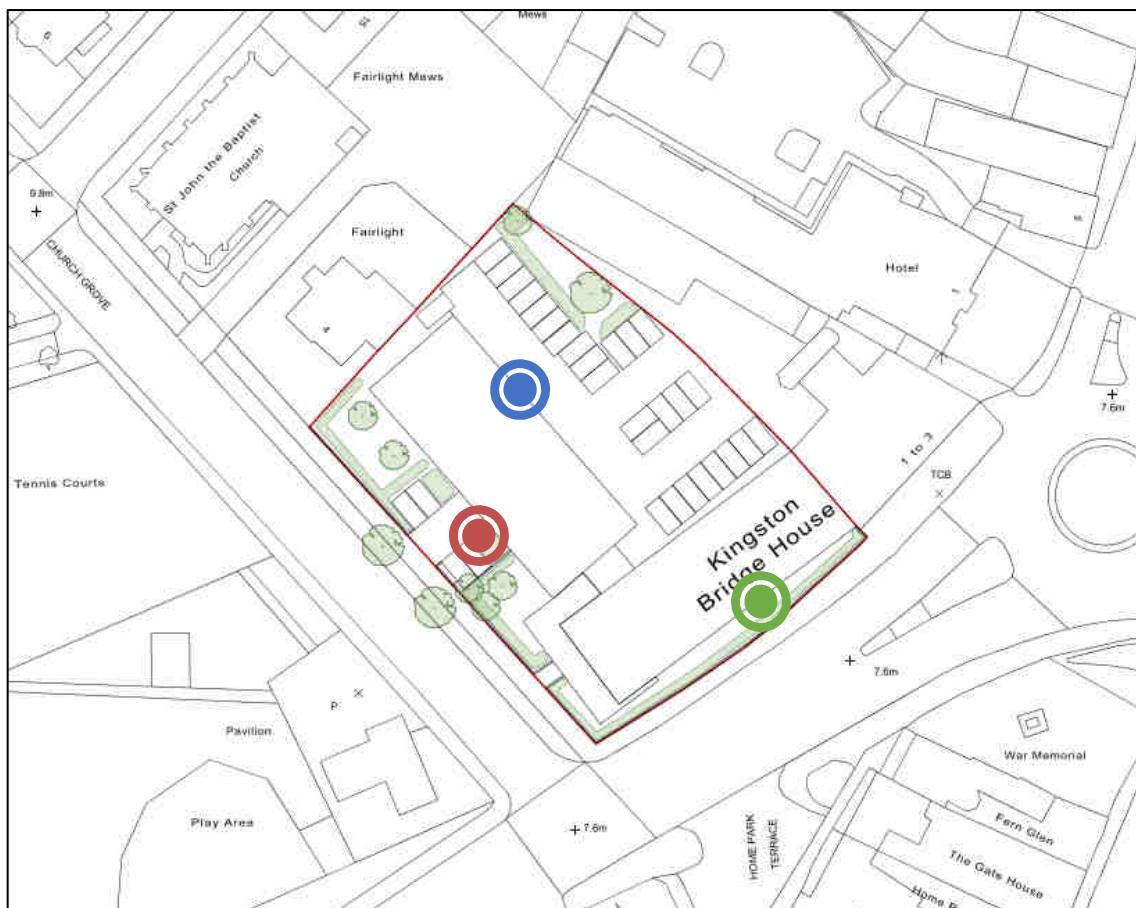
Mews

St

Fairlight Mews

St John the Baptist Church

9.8m

CHURCH GROVE

Fairlight

4

Hotel

1

5

7.6m

1 to 3

TCB

Tennis Courts

Kingston Bridge House

7.6m

P

Pavilion

War Memorial

Play Area

7.6m

HOME PARK TERRACE

Fern Glen

The Gate House

Home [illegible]